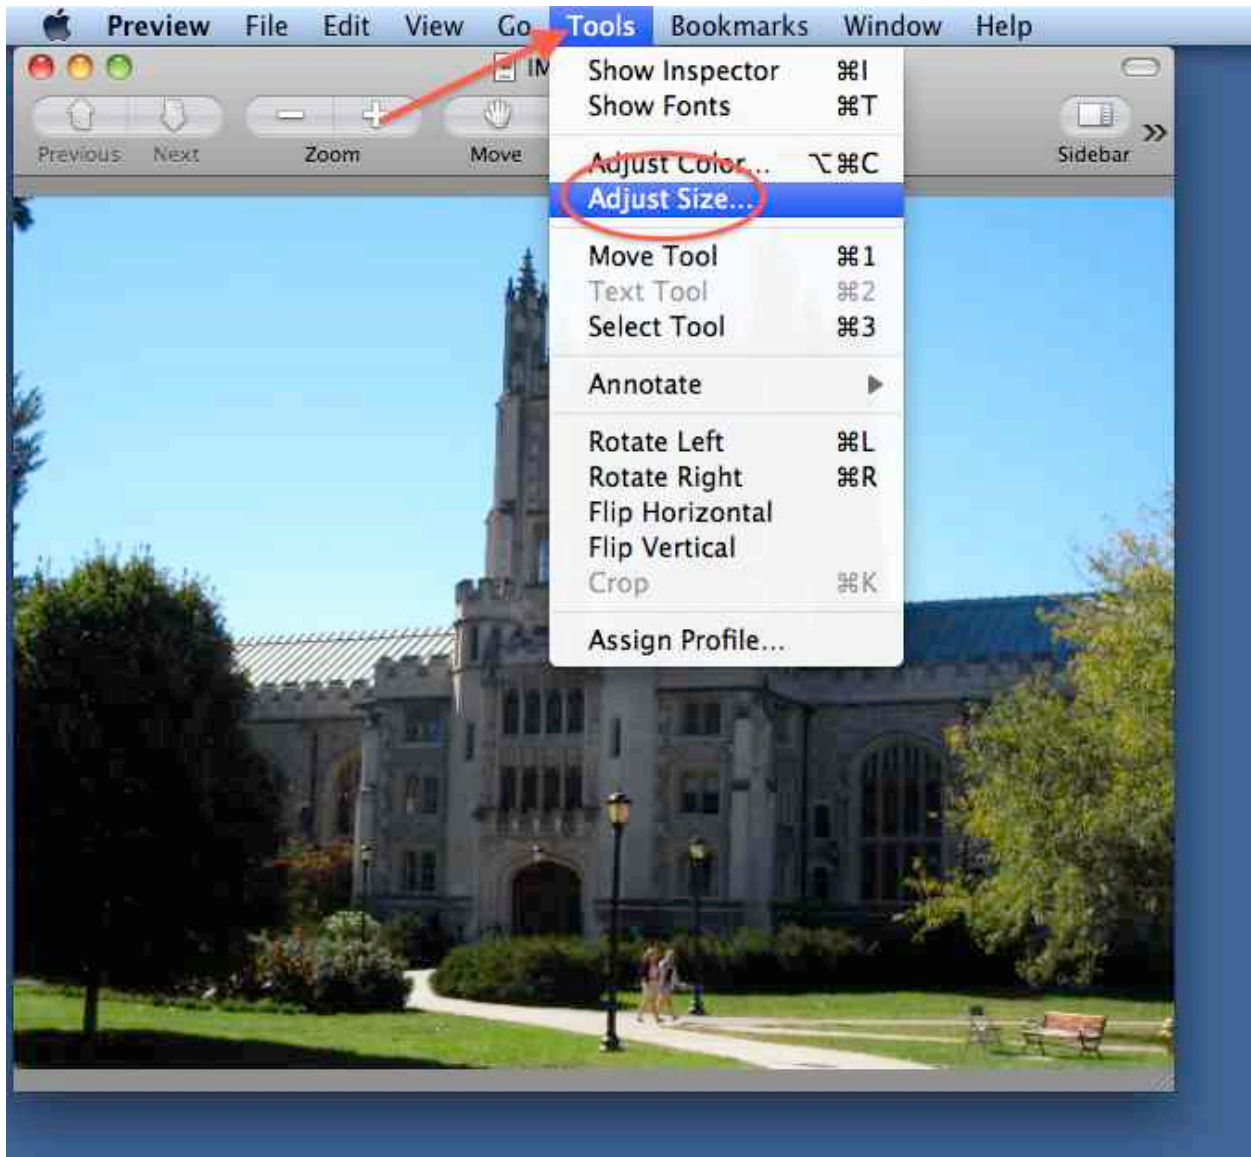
Preview File Edit View Go Tools Bookmarks Window Help

IM

Previous Next Zoom Move Sidebar

Show Inspector ⌘I
Show Fonts ⌘T

Adjust Color... ⌥⌘C
Adjust Size...

Move Tool ⌘1
Text Tool ⌘2
Select Tool ⌘3

Annotate

Rotate Left ⌘L
Rotate Right ⌘R
Flip Horizontal
Flip Vertical
Crop ⌘K

Assign Profile...